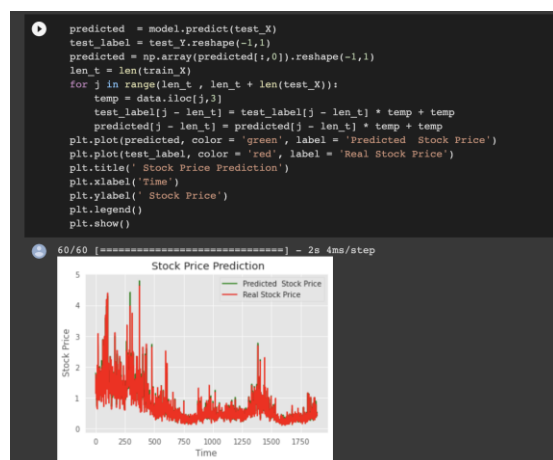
predicted  = model.predict(test_X)
test_label = test_Y.reshape(-1,1)
predicted = np.array(predicted[:,0]).reshape(-1,1)
len_t = len(train_X)
for j in range(len_t , len_t + len(test_X)):
    temp = data.iloc[j,3]
    test_label[j - len_t] = test_label[j - len_t] * temp + temp
    predicted[j - len_t] = predicted[j - len_t] * temp + temp
plt.plot(predicted, color = 'green', label = 'Predicted  Stock Price')
plt.plot(test_label, color = 'red', label = 'Real Stock Price')
plt.title(' Stock Price Prediction')
plt.xlabel('Time')
plt.ylabel(' Stock Price')
plt.legend()
plt.show()

60/60 [==============================] - 2s 4ms/step

Stock Price Prediction

Predicted Stock Price
Real Stock Price

Stock Price

0
1
2
3
4
5

0
250
500
750
1000
1250
1500
1750

Time